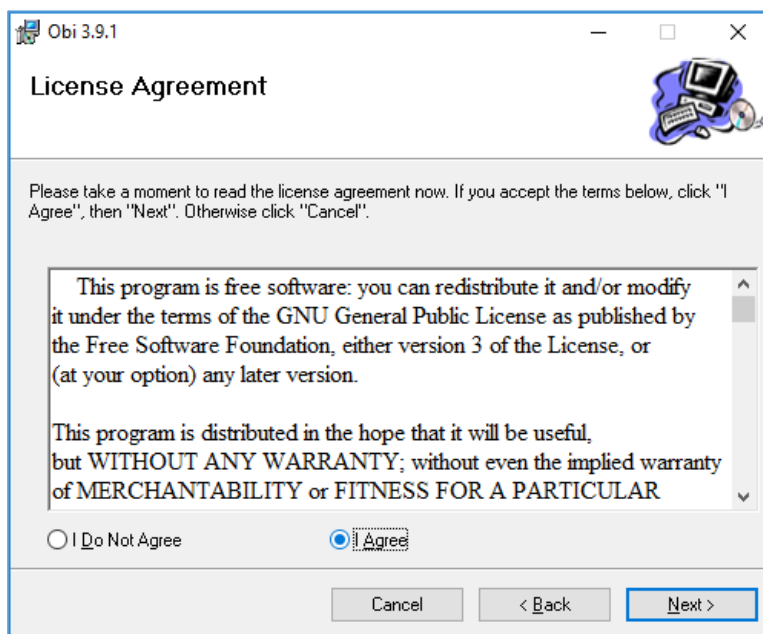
Obi 3.9.1

License Agreement

Please take a moment to read the license agreement now. If you accept the terms below, click "I Agree", then "Next". Otherwise click "Cancel".

This program is free software: you can redistribute it and/or modify it under the terms of the GNU General Public License as published by the Free Software Foundation, either version 3 of the License, or (at your option) any later version.

This program is distributed in the hope that it will be useful, but WITHOUT ANY WARRANTY; without even the implied warranty of MERCHANTABILITY or FITNESS FOR A PARTICULAR

I Do Not Agree

I Agree

Cancel

< Back

Next >